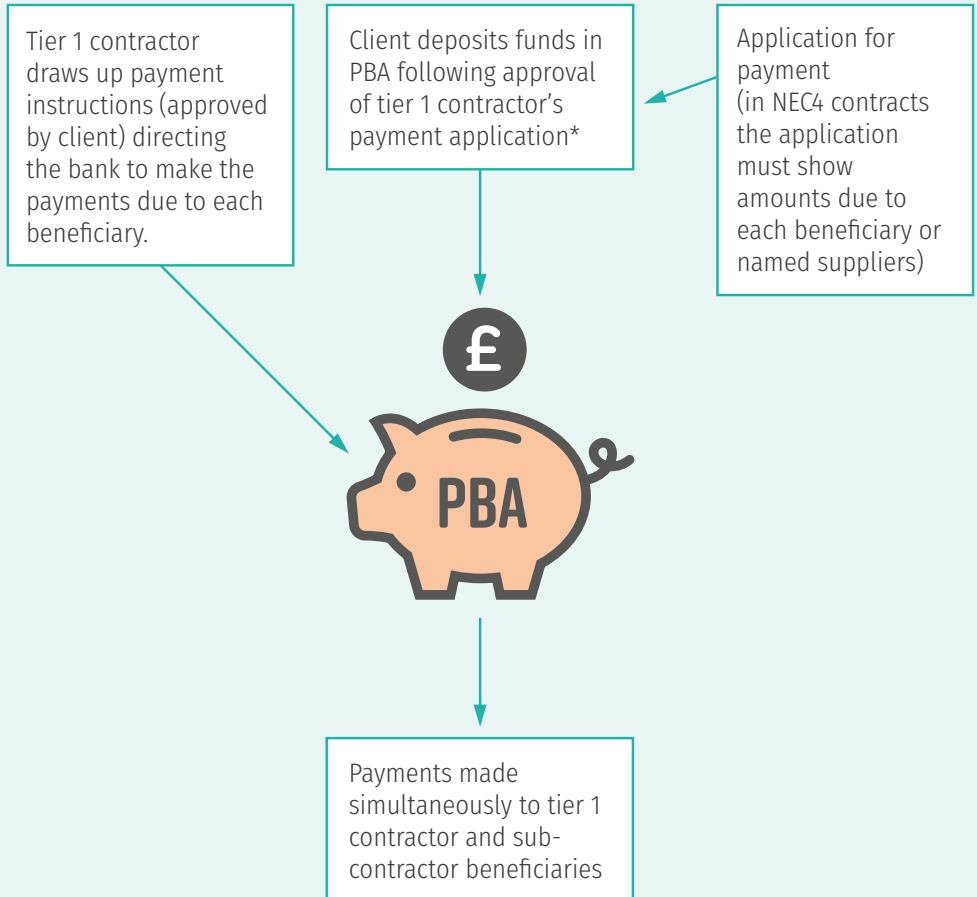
Tier 1 contractor draws up payment instructions (approved by client) directing the bank to make the payments due to each beneficiary.

Client deposits funds in PBA following approval of tier 1 contractor's payment application*

Application for payment (in NEC4 contracts the application must show amounts due to each beneficiary or named suppliers)

£

PBA

Payments made simultaneously to tier 1 contractor and sub-contractor beneficiaries